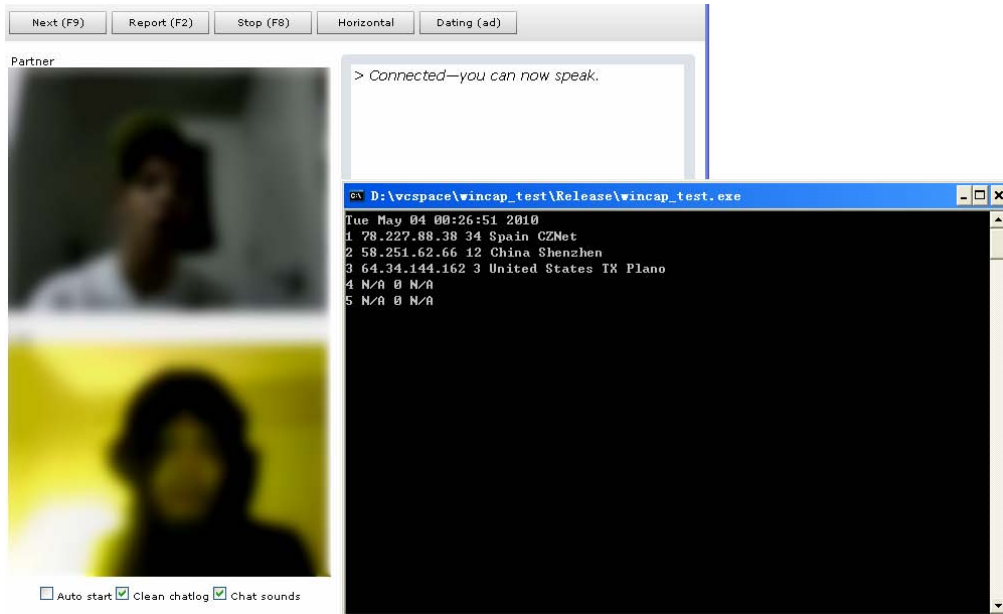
Next (F9) Report (F2) Stop (F8) Horizontal Dating (ad)

Partner

> Connected—you can now speak.

D:\vcspace\wincap_test\Release\wincap_test.exe

Tue May 04 00:26:51 2010
1 78.227.88.38 34 Spain CZNet
2 58.251.62.66 12 China Shenzhen
3 64.34.144.162 3 United States TX Plano
4 N/A 0 N/A
5 N/A 0 N/A

Auto start Clean chatlog Chat sounds